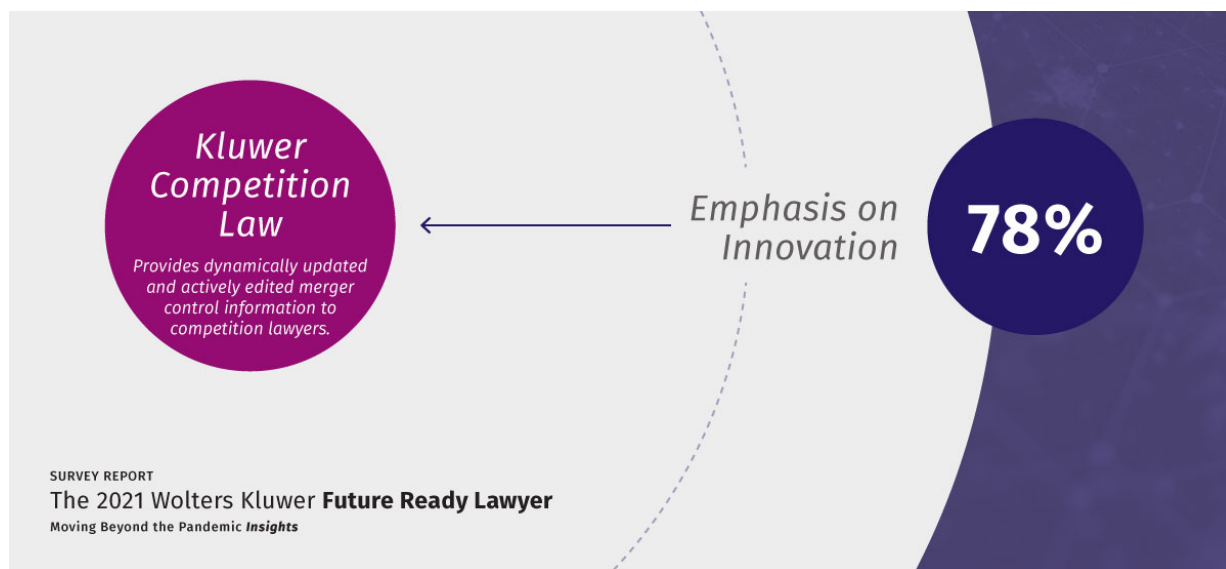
Kluwer Competition Law

Provides dynamically updated and actively edited merger control information to competition lawyers.

Emphasis on Innovation

78%

SURVEY REPORT

The 2021 Wolters Kluwer **Future Ready Lawyer**

Moving Beyond the Pandemic *Insights*